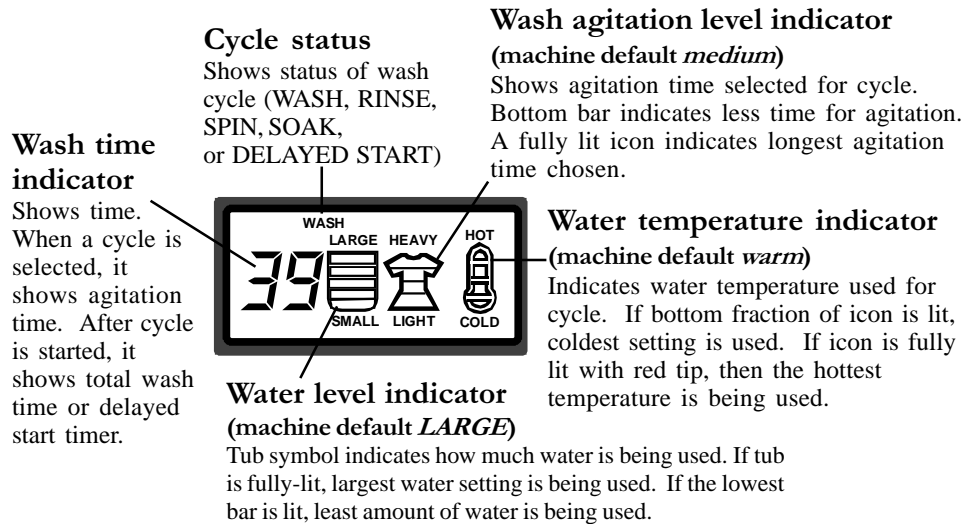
Cycle status
Shows status of wash cycle (WASH, RINSE, SPIN, SOAK, or DELAYED START)

Wash agitation level indicator
(machine default *medium*)
Shows agitation time selected for cycle. Bottom bar indicates less time for agitation. A fully lit icon indicates longest agitation time chosen.

Wash time indicator
Shows time. When a cycle is selected, it shows agitation time. After cycle is started, it shows total wash time or delayed start timer.

WASH
LARGE
HEAVY
HOT
39
SMALL
LIGHT
COLD

Water temperature indicator
(machine default *warm*)
Indicates water temperature used for cycle. If bottom fraction of icon is lit, coldest setting is used. If icon is fully lit with red tip, then the hottest temperature is being used.

Water level indicator
(machine default *LARGE*)
Tub symbol indicates how much water is being used. If tub is fully-lit, largest water setting is being used. If the lowest bar is lit, least amount of water is being used.